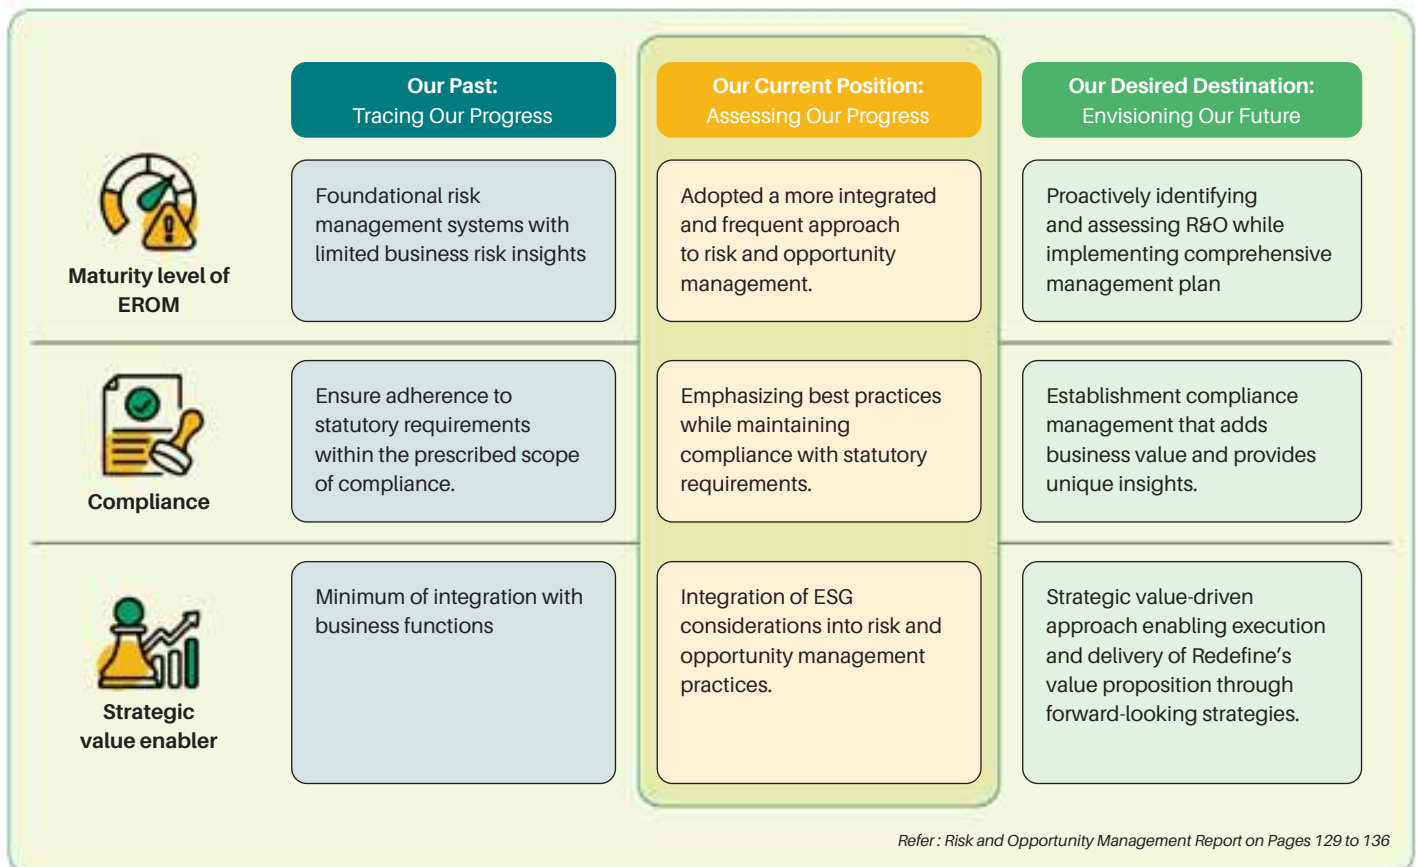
| | **Our Past:** Tracing Our Progress | **Our Current Position:** Assessing Our Progress | **Our Desired Destination:** Envisioning Our Future |
|---|---|---|---|
| **Maturity level of EROM** | Foundational risk management systems with limited business risk insights | Adopted a more integrated and frequent approach to risk and opportunity management. | Proactively identifying and assessing R&O while implementing comprehensive management plan |
| **Compliance** | Ensure adherence to statutory requirements within the prescribed scope of compliance. | Emphasizing best practices while maintaining compliance with statutory requirements. | Establishment compliance management that adds business value and provides unique insights. |
| **Strategic value enabler** | Minimum of integration with business functions | Integration of ESG considerations into risk and opportunity management practices. | Strategic value-driven approach enabling execution and delivery of Redefine's value proposition through forward-looking strategies. |

Refer : Risk and Opportunity Management Report on Pages 129 to 136